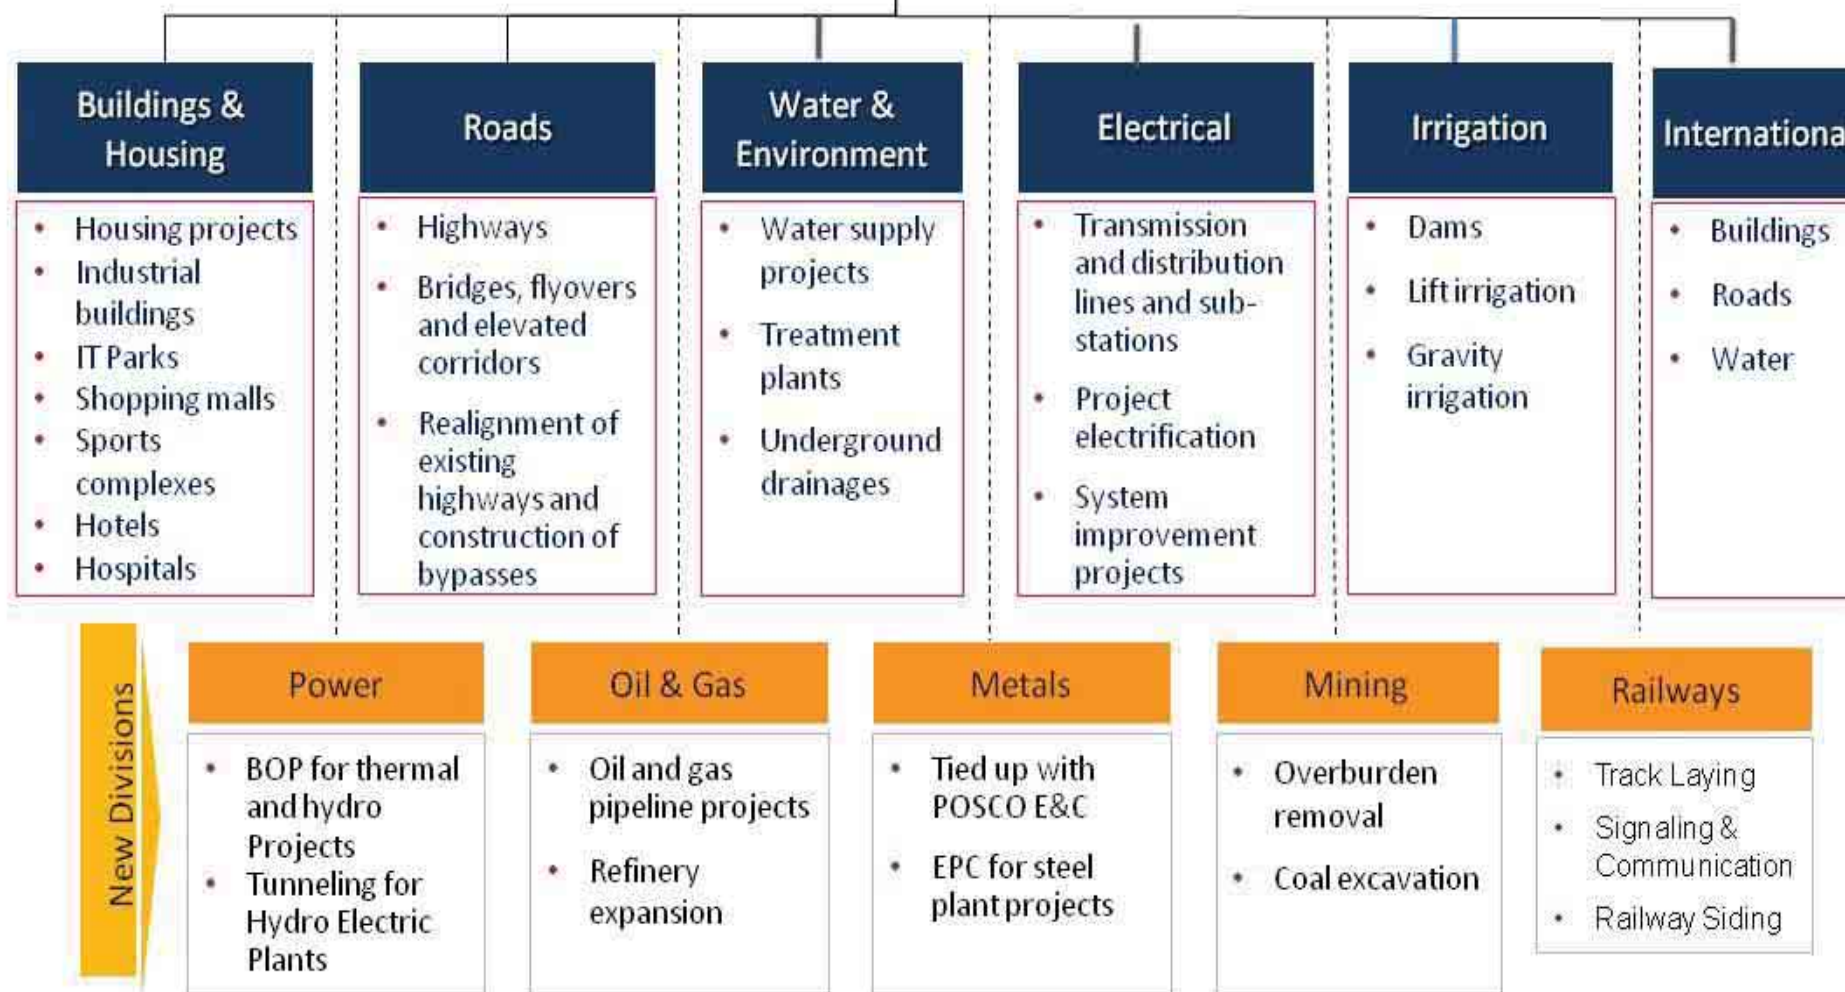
Buildings & Housing
- Housing projects
- Industrial buildings
- IT Parks
- Shopping malls
- Sports complexes
- Hotels
- Hospitals

Roads
- Highways
- Bridges, flyovers and elevated corridors
- Realignment of existing highways and construction of bypasses

Water & Environment
- Water supply projects
- Treatment plants
- Underground drainages

Electrical
- Transmission and distribution lines and sub-stations
- Project electrification
- System improvement projects

Irrigation
- Dams
- Lift irrigation
- Gravity irrigation

Internationa
- Buildings
- Roads
- Water

New Divisions

Power
- BOP for thermal and hydro Projects
- Tunneling for Hydro Electric Plants

Oil & Gas
- Oil and gas pipeline projects
- Refinery expansion

Metals
- Tied up with POSCO E&C
- EPC for steel plant projects

Mining
- Overburden removal
- Coal excavation

Railways
- Track Laying
- Signaling & Communication
- Railway Siding